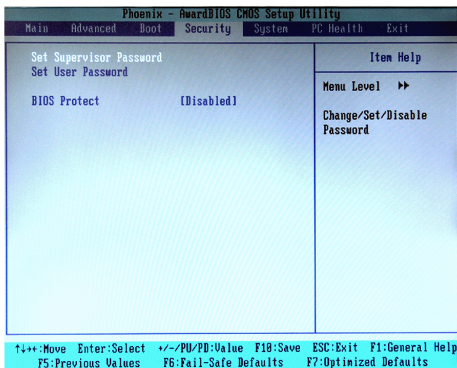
Phoenix - AwardBIOS CMOS Setup Utility

Main Advanced Boot Security System PC Health Exit

Set Supervisor Password
Set User Password

BIOS Protect [Disabled]

Item Help

Menu Level ▶▶

Change/Set/Disable Password

↑↓→←:Move Enter:Select +/-/PU/PD:Value F10:Save ESC:Exit F1:General Help
F5:Previous Values F6:Fail-Safe Defaults F7:Optimized Defaults